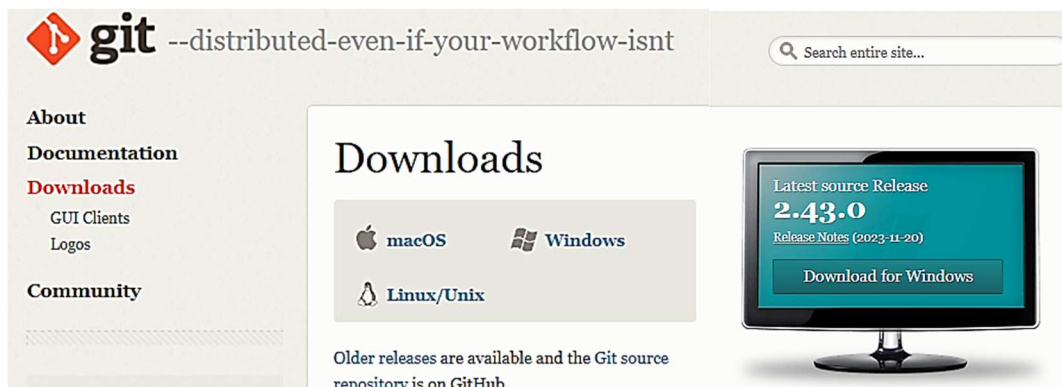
git --distributed-even-if-your-workflow-isnt

Search entire site...

About

Documentation

Downloads

GUI Clients

Logos

Community

Downloads

macOS

Windows

Linux/Unix

Older releases are available and the Git source repository is on GitHub.

Latest source Release

2.43.0

Release Notes (2023-11-20)

Download for Windows